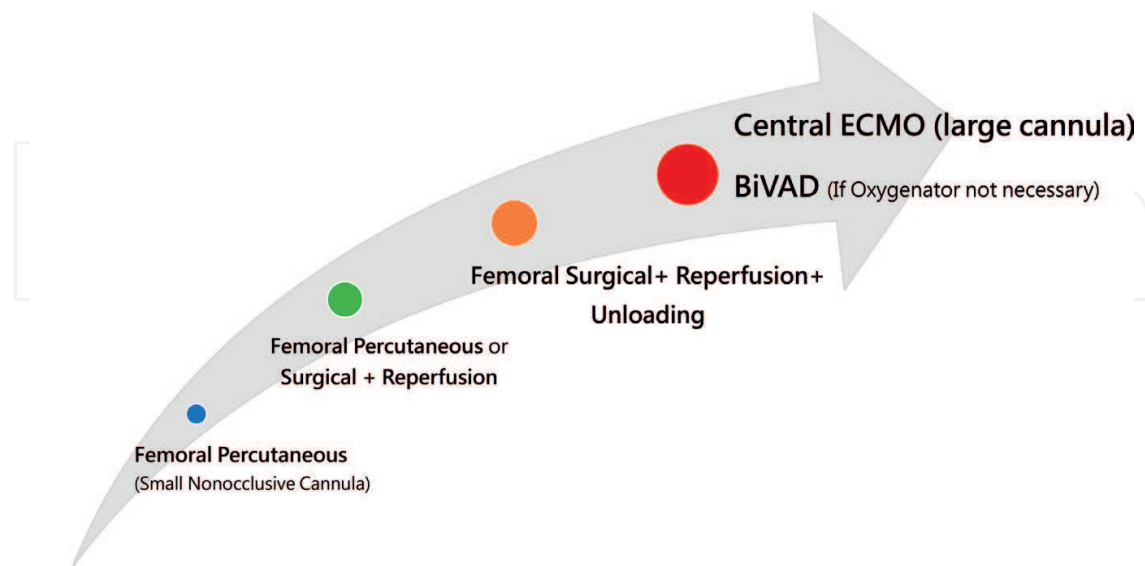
Central ECMO (large cannula)

BiVAD (If Oxygenator not necessary)

Femoral Surgical+ Reperfusion+ Unloading

Femoral Percutaneous or Surgical + Reperfusion

Femoral Percutaneous
(Small Nonocclusive Cannula)